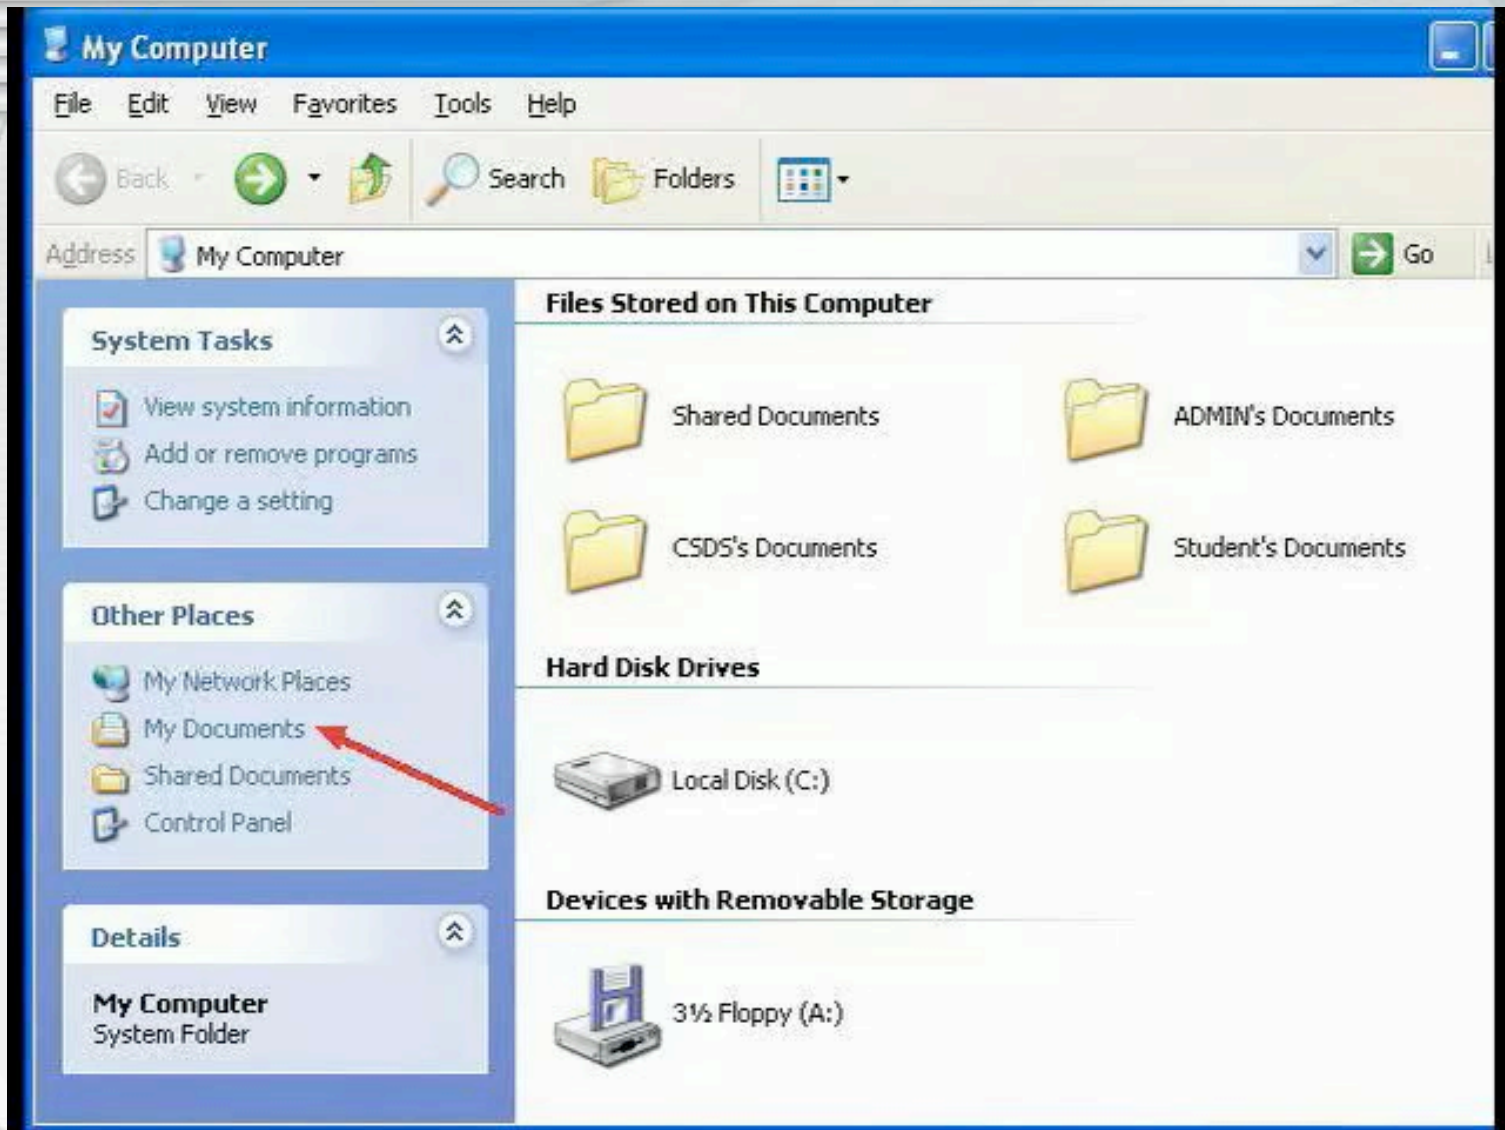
My Computer

File Edit View Favorites Tools Help

Back Search Folders

Address My Computer Go

System Tasks

View system information
Add or remove programs
Change a setting

Other Places

My Network Places
My Documents
Shared Documents
Control Panel

Details

My Computer
System Folder

Files Stored on This Computer

Shared Documents
ADMIN's Documents
CSDS's Documents
Student's Documents

Hard Disk Drives

Local Disk (C:)

Devices with Removable Storage

3½ Floppy (A:)